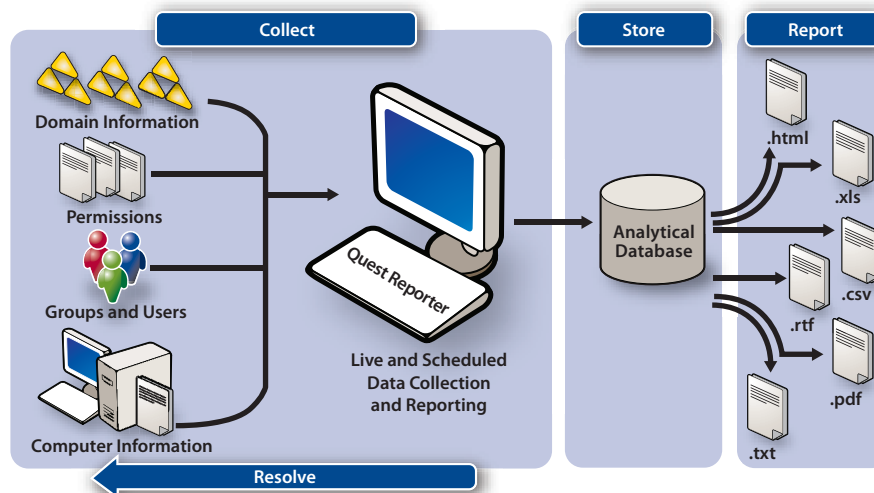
Collect

Store

Report

Domain Information

Permissions

Groups and Users

Computer Information

Quest Reporter

Live and Scheduled Data Collection and Reporting

Analytical Database

.html

.xls

.csv

.rtf

.pdf

.txt

Resolve